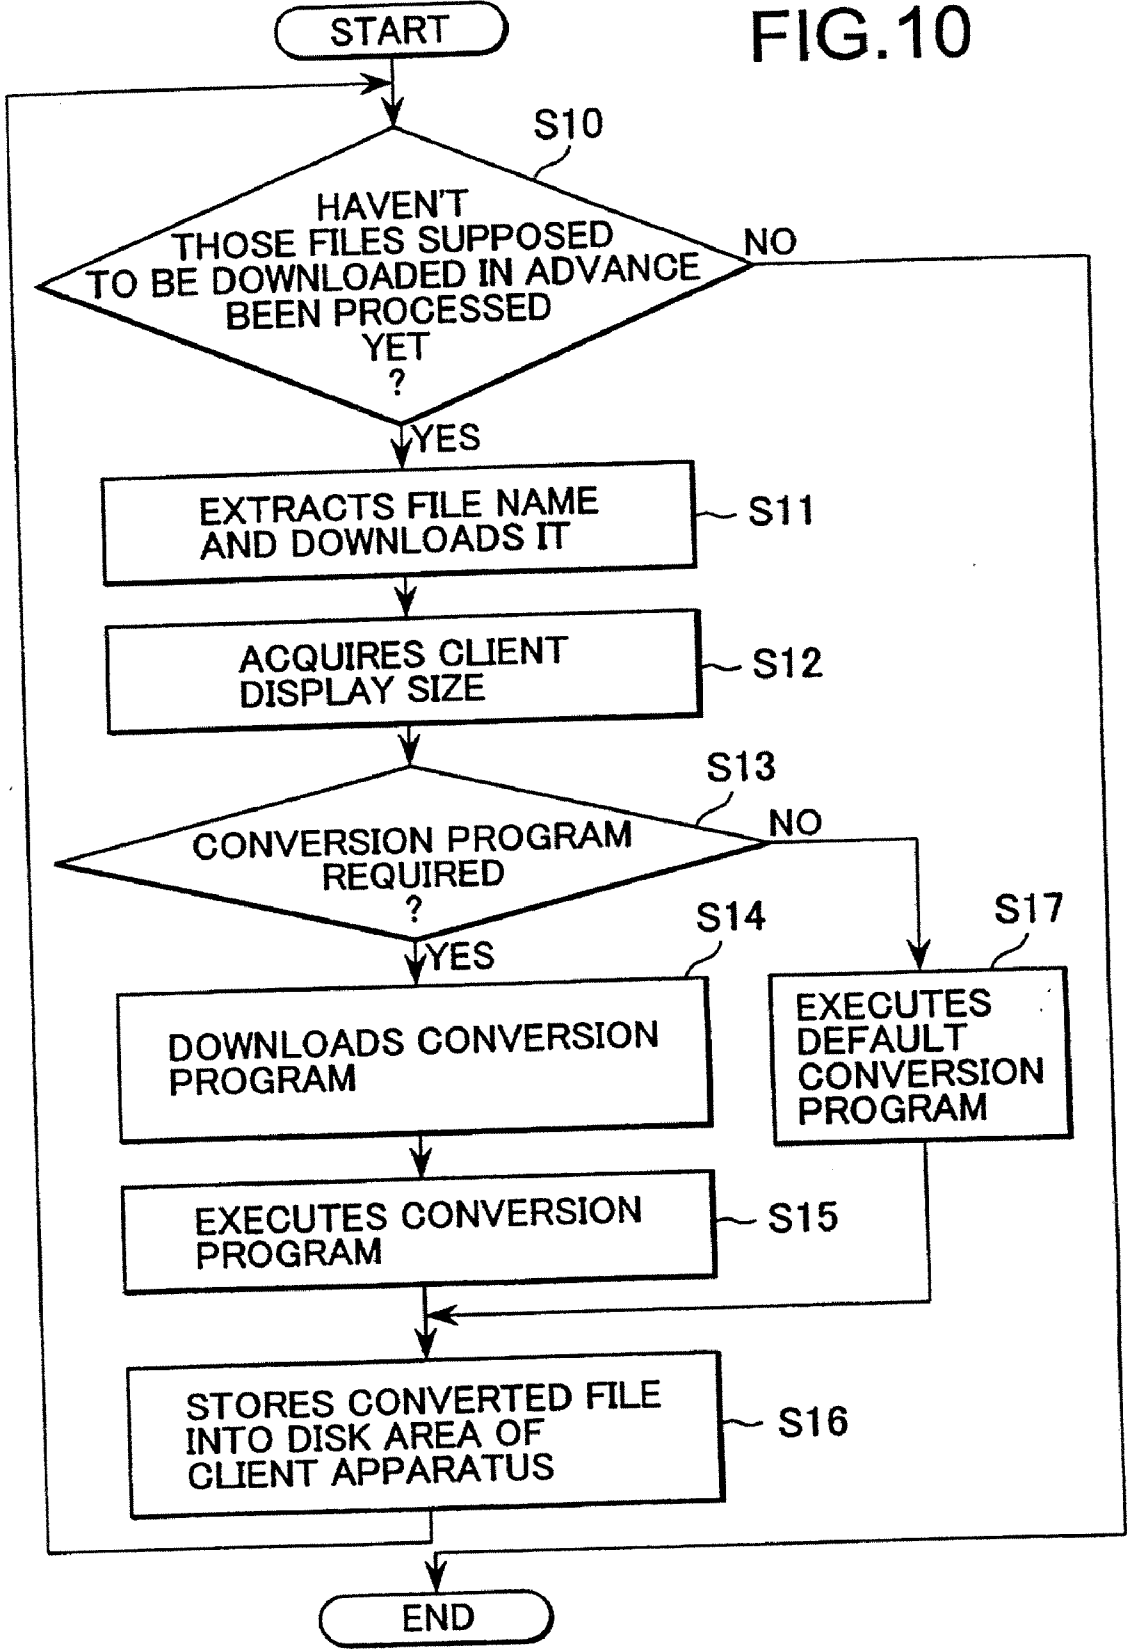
START

FIG.10

S10

HAVEN'T THOSE FILES SUPPOSED TO BE DOWNLOADED IN ADVANCE BEEN PROCESSED YET ?

NO

YES

EXTRACTS FILE NAME AND DOWNLOADS IT

S11

ACQUIRES CLIENT DISPLAY SIZE

S12

S13

CONVERSION PROGRAM REQUIRED ?

NO

YES

S14

DOWNLOADS CONVERSION PROGRAM

S17

EXECUTES DEFAULT CONVERSION PROGRAM

EXECUTES CONVERSION PROGRAM

S15

STORES CONVERTED FILE INTO DISK AREA OF CLIENT APPARATUS

S16

END